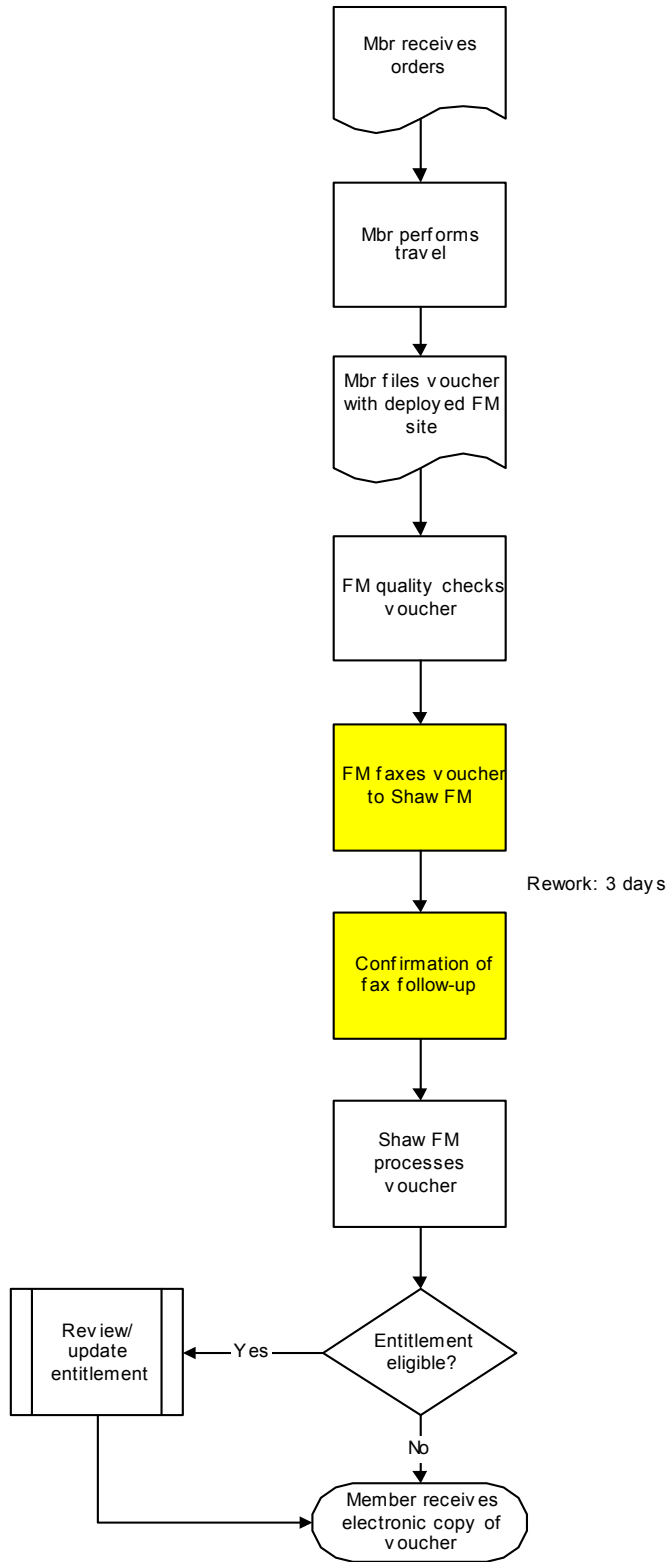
Mbr receives orders

Mbr performs travel

Mbr files voucher with deployed FM site

FM quality checks voucher

FM faxes voucher to Shaw FM

Rework: 3 days

Confirmation of fax follow-up

Shaw FM processes voucher

Entitlement eligible?

Yes

Review/ update entitlement

No

Member receives electronic copy of voucher